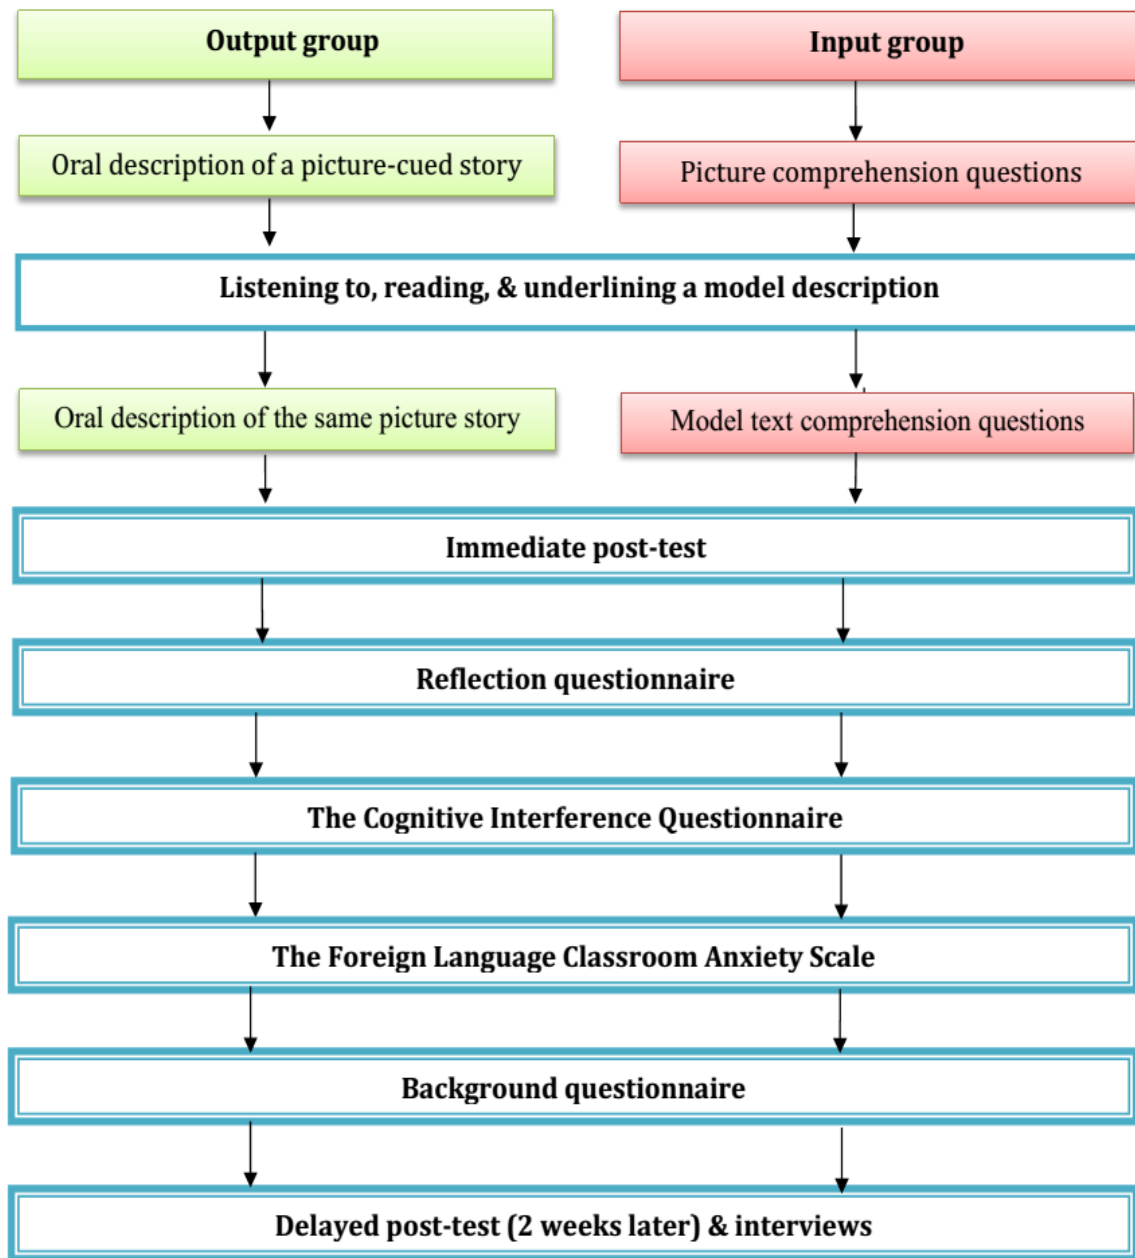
Output group

Input group

Oral description of a picture-cued story

Picture comprehension questions

Listening to, reading, & underlining a model description

Oral description of the same picture story

Model text comprehension questions

Immediate post-test

Reflection questionnaire

The Cognitive Interference Questionnaire

The Foreign Language Classroom Anxiety Scale

Background questionnaire

Delayed post-test (2 weeks later) & interviews